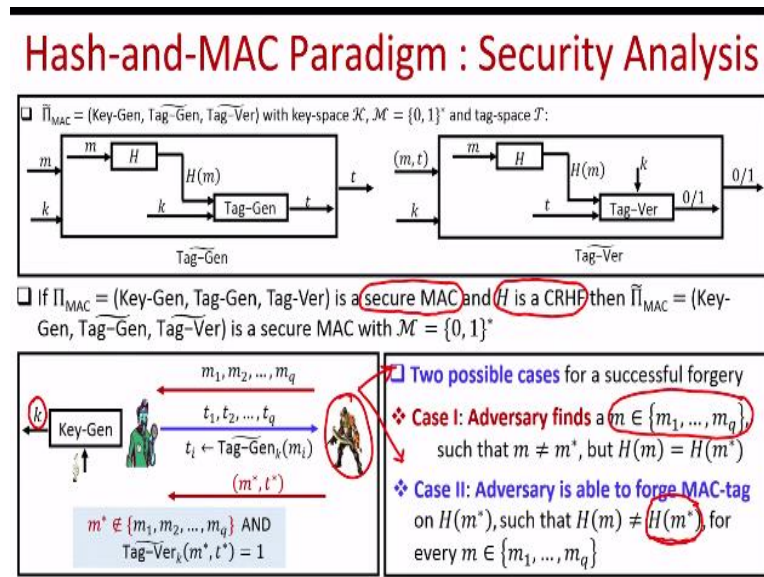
Hash-and-MAC Paradigm : Security Analysis

❑ $\widetilde{\Pi}_{MAC}$ = (Key-Gen, $\widetilde{\text{Tag-Gen}}$, $\widetilde{\text{Tag-Ver}}$) with key-space $\mathcal{K}$, $\mathcal{M} = \{0,1\}^*$ and tag-space $\mathcal{T}$:

$m$ $m$ $H$ $H(m)$ $k$ $k$ Tag-Gen $t$ $t$

$\widetilde{\text{Tag-Gen}}$

$(m,t)$ $m$ $H$ $H(m)$ $k$ $k$ $t$ Tag-Ver 0/1 0/1

$\widetilde{\text{Tag-Ver}}$

❑ If $\Pi_{MAC}$ = (Key-Gen, Tag-Gen, Tag-Ver) is a secure MAC and $H$ is a CRHF then $\widetilde{\Pi}_{MAC}$ = (Key-Gen, $\widetilde{\text{Tag-Gen}}$, $\widetilde{\text{Tag-Ver}}$) is a secure MAC with $\mathcal{M} = \{0,1\}^*$

$k$ Key-Gen

$m_1, m_2, \ldots, m_q$

$t_1, t_2, \ldots, t_q$

$t_i \leftarrow \widetilde{\text{Tag-Gen}}_k(m_i)$

$(m^*, t^*)$

$m^* \notin \{m_1, m_2, \ldots, m_q\}$ AND $\widetilde{\text{Tag-Ver}}_k(m^*, t^*) = 1$

❑ Two possible cases for a successful forgery

❖ Case I: Adversary finds a $m \in \{m_1, \ldots, m_q\}$, such that $m \neq m^*$, but $H(m) = H(m^*)$

❖ Case II: Adversary is able to forge MAC-tag on $H(m^*)$, such that $H(m) \neq H(m^*)$, for every $m \in \{m_1, \ldots, m_q\}$